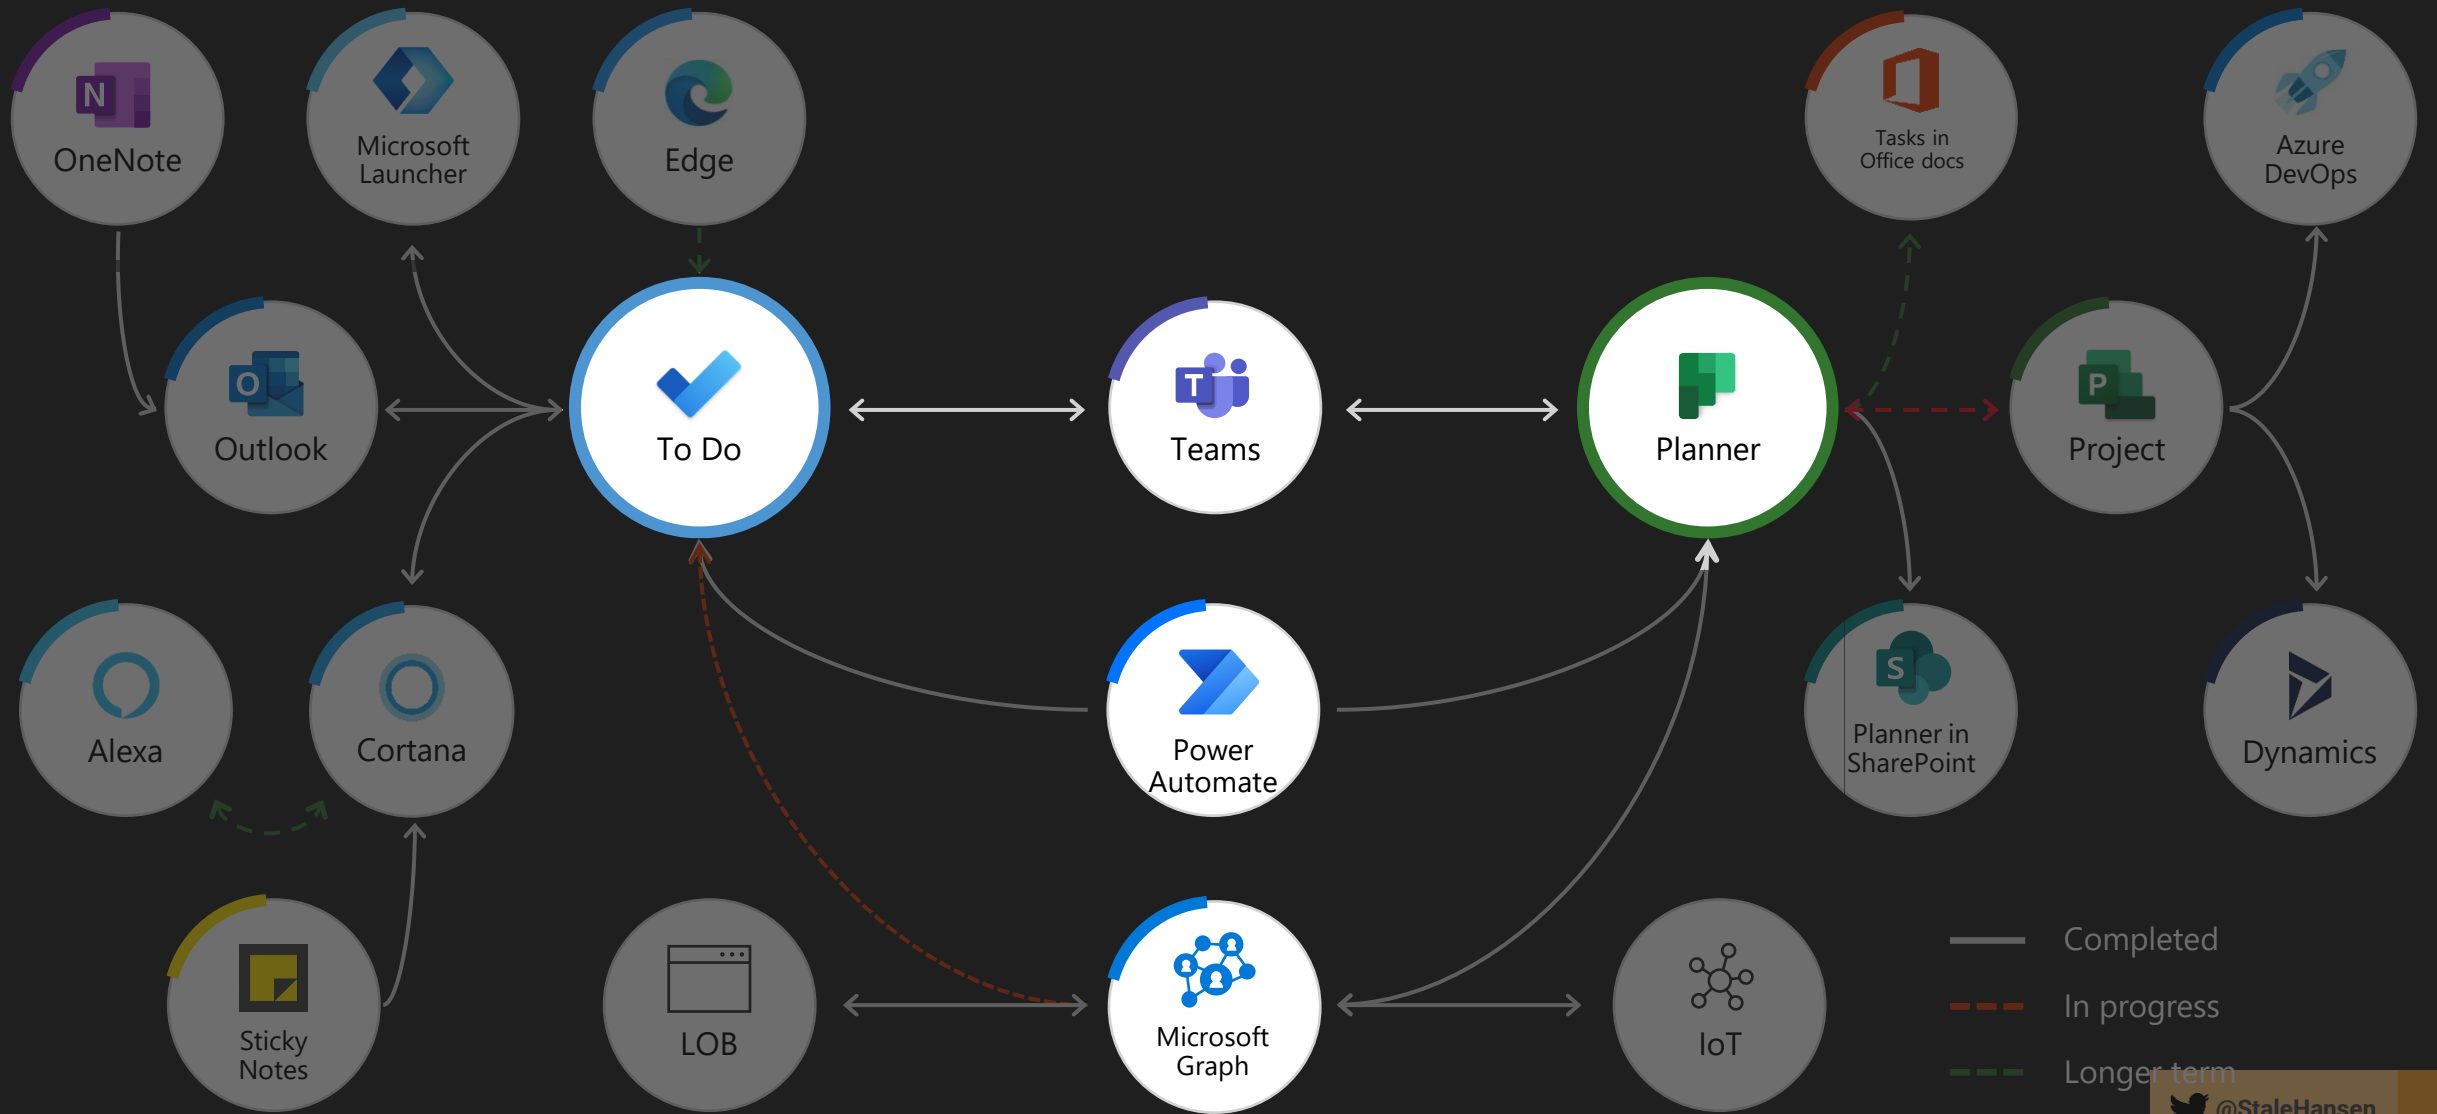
OneNote

Microsoft Launcher

Edge

Tasks in Office docs

Azure DevOps

Outlook

To Do

Teams

Planner

Project

Alexa

Cortana

Power Automate

Planner in SharePoint

Dynamics

Sticky Notes

LOB

Microsoft Graph

IoT

Completed

In progress

Longer term

@StaleHansen